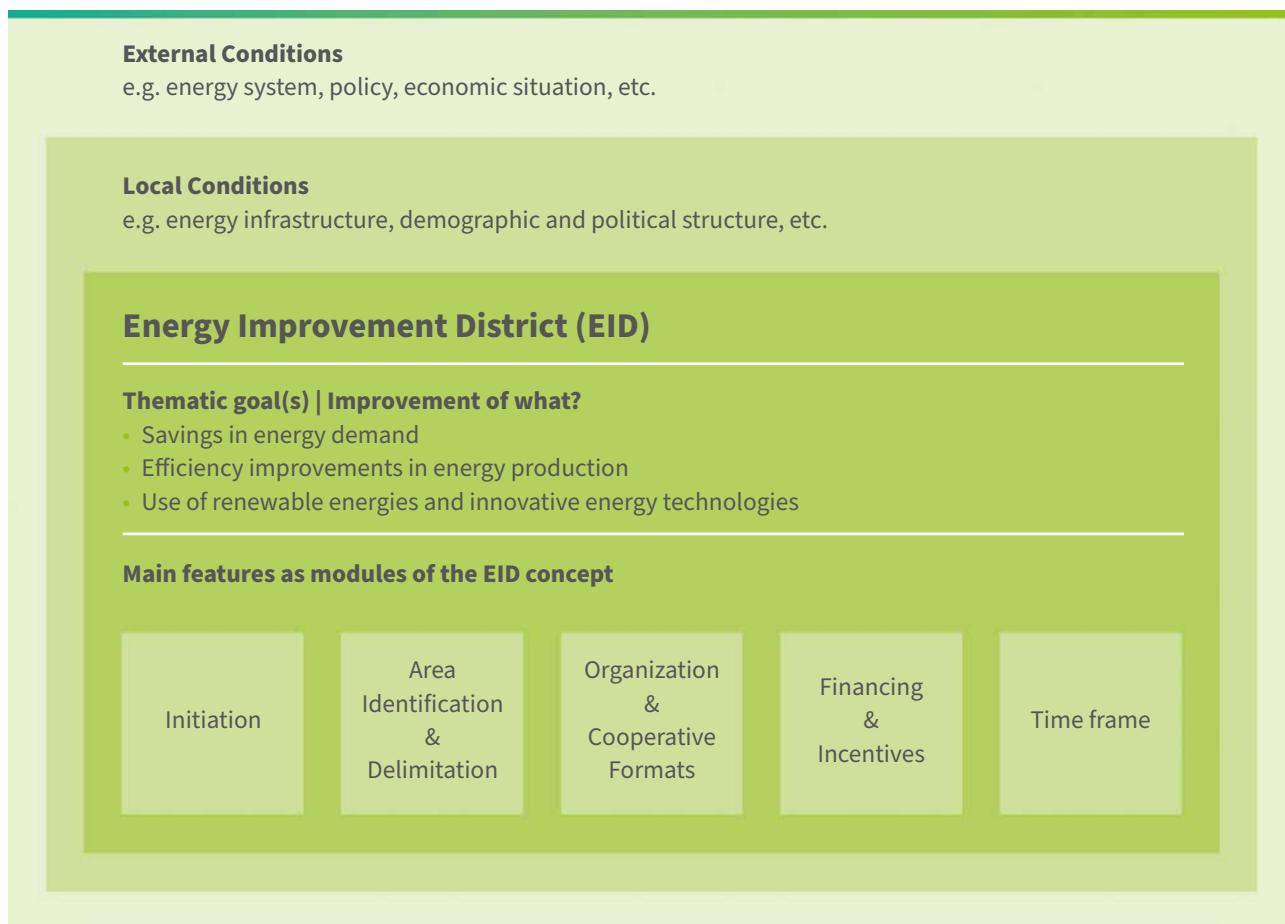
**External Conditions**
e.g. energy system, policy, economic situation, etc.

**Local Conditions**
e.g. energy infrastructure, demographic and political structure, etc.

**Energy Improvement District (EID)**

**Thematic goal(s) | Improvement of what?**
- Savings in energy demand
- Efficiency improvements in energy production
- Use of renewable energies and innovative energy technologies

**Main features as modules of the EID concept**

Initiation

Area Identification & Delimitation

Organization & Cooperative Formats

Financing & Incentives

Time frame